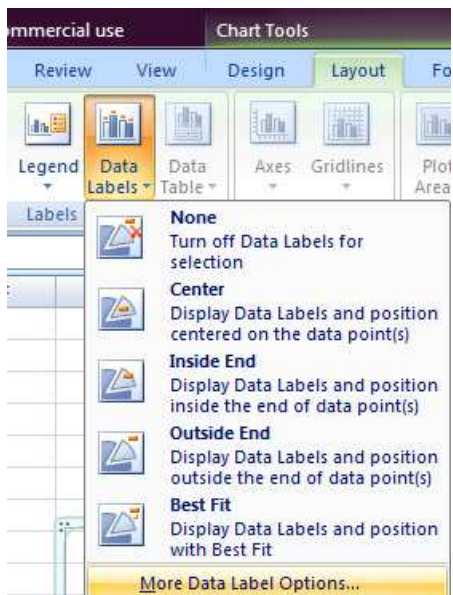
mmercial use

Chart Tools

Review View Design Layout Fo

Legend Data Labels Data Table Axes Gridlines Plot Area

Labels

None
Turn off Data Labels for selection

Center
Display Data Labels and position centered on the data point(s)

Inside End
Display Data Labels and position inside the end of data point(s)

Outside End
Display Data Labels and position outside the end of data point(s)

Best Fit
Display Data Labels and position with Best Fit

More Data Label Options...